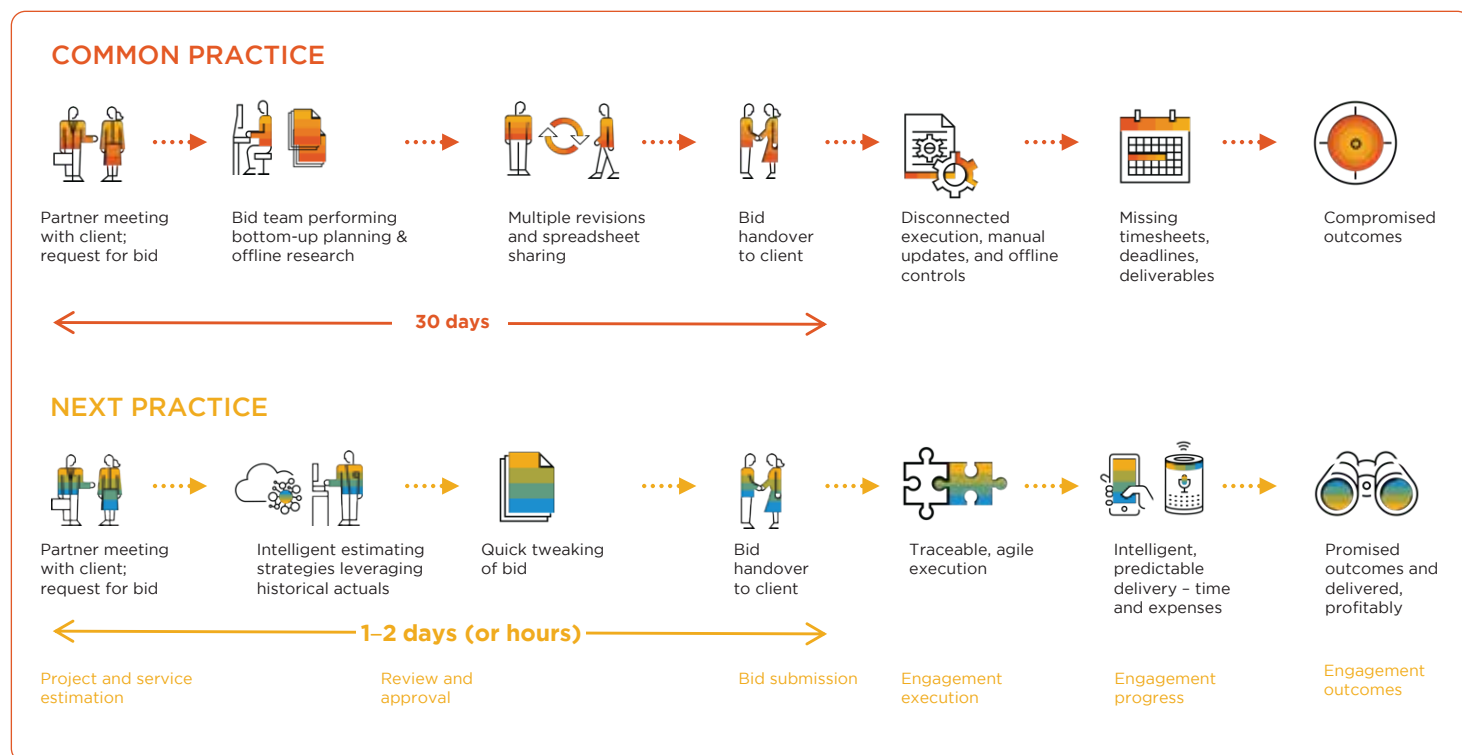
COMMON PRACTICE

Partner meeting with client; request for bid

Bid team performing bottom-up planning & offline research

Multiple revisions and spreadsheet sharing

Bid handover to client

Disconnected execution, manual updates, and offline controls

Missing timesheets, deadlines, deliverables

Compromised outcomes

30 days

NEXT PRACTICE

Partner meeting with client; request for bid

Intelligent estimating strategies leveraging historical actuals

Quick tweaking of bid

Bid handover to client

Traceable, agile execution

Intelligent, predictable delivery – time and expenses

Promised outcomes and delivered, profitably

1–2 days (or hours)

Project and service estimation

Review and approval

Bid submission

Engagement execution

Engagement progress

Engagement outcomes